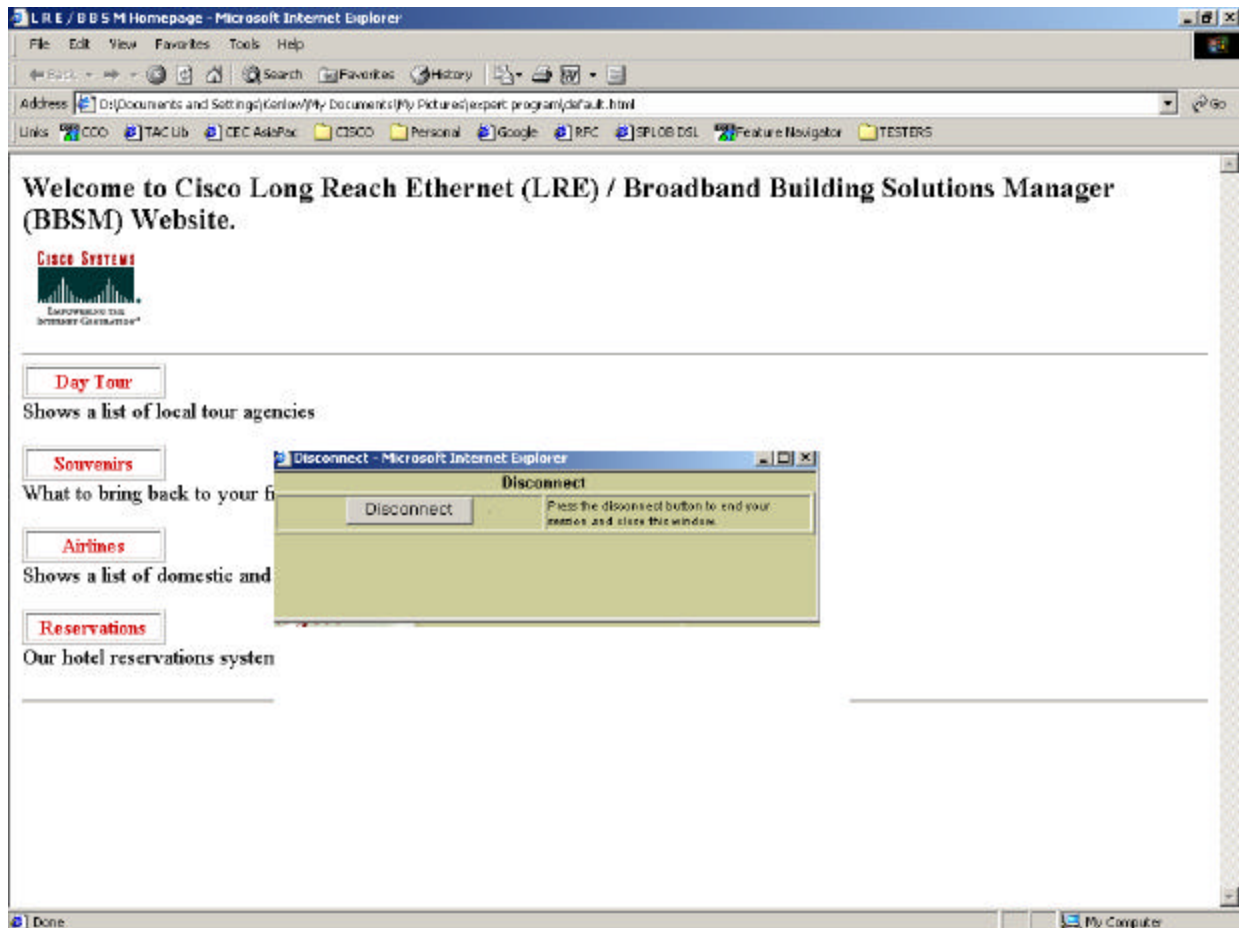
L R E / B B S M Homepage - Microsoft Internet Explorer

File Edit View Favorites Tools Help

Back Search Favorites History

Address D:\Documents and Settings\Kenlow\My Documents\My Pictures\expert program\default.html Go

Links COO TAC Lib CEC AsiaPac CISCO Personal Google RFC SPLOB DSL Feature Navigator TESTERS

Welcome to Cisco Long Reach Ethernet (LRE) / Broadband Building Solutions Manager (BBSM) Website.

Cisco Systems
Empowering the Internet Generation

Day Tour
Shows a list of local tour agencies

Souvenirs
What to bring back to your fi

Airlines
Shows a list of domestic and

Reservations
Our hotel reservations systen

Disconnect - Microsoft Internet Explorer

Disconnect

Disconnect

Press the disconnect button to end your session and close this window.

Done

My Computer